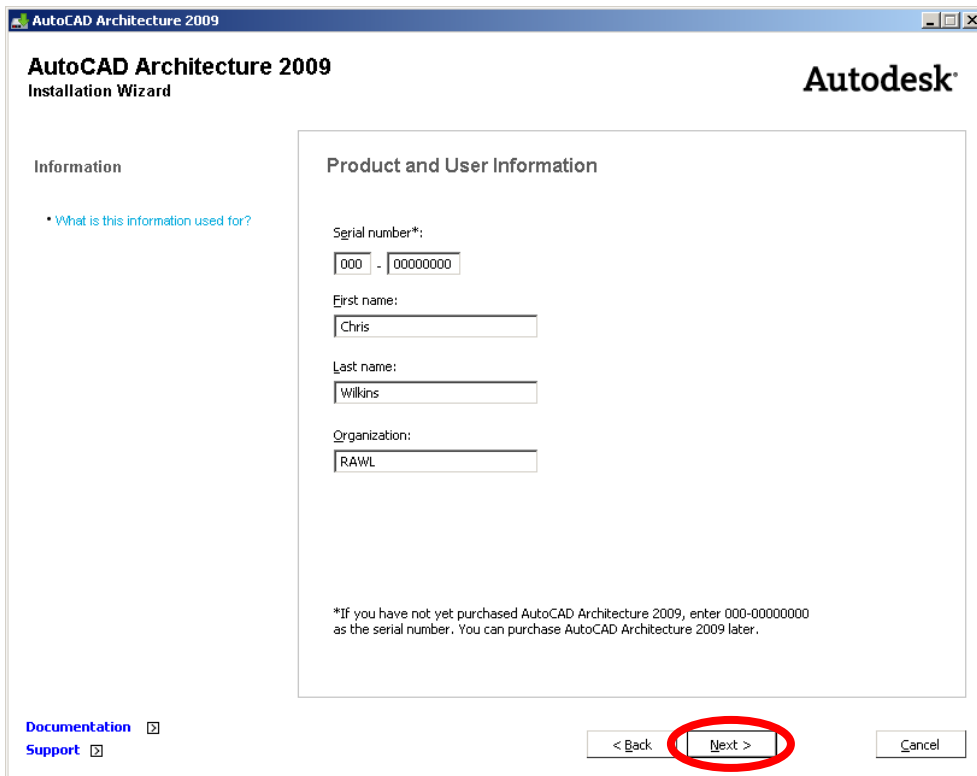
AutoCAD Architecture 2009

AutoCAD Architecture 2009
Installation Wizard

Autodesk

Information

• What is this information used for?

Product and User Information

Serial number*:
000 - 00000000

First name:
Chris

Last name:
Wilkins

Organization:
RAWL

*If you have not yet purchased AutoCAD Architecture 2009, enter 000-00000000 as the serial number. You can purchase AutoCAD Architecture 2009 later.

Documentation
Support

< Back
Next >
Cancel